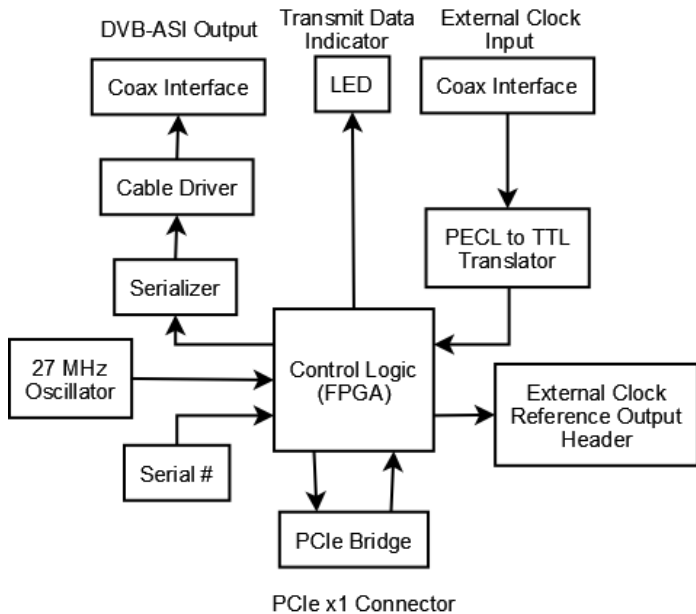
DVB-ASI Output

Transmit Data Indicator

External Clock Input

Coax Interface

LED

Coax Interface

Cable Driver

PECL to TTL Translator

Serializer

27 MHz Oscillator

Control Logic (FPGA)

External Clock Reference Output Header

Serial #

PCIe Bridge

PCIe x1 Connector